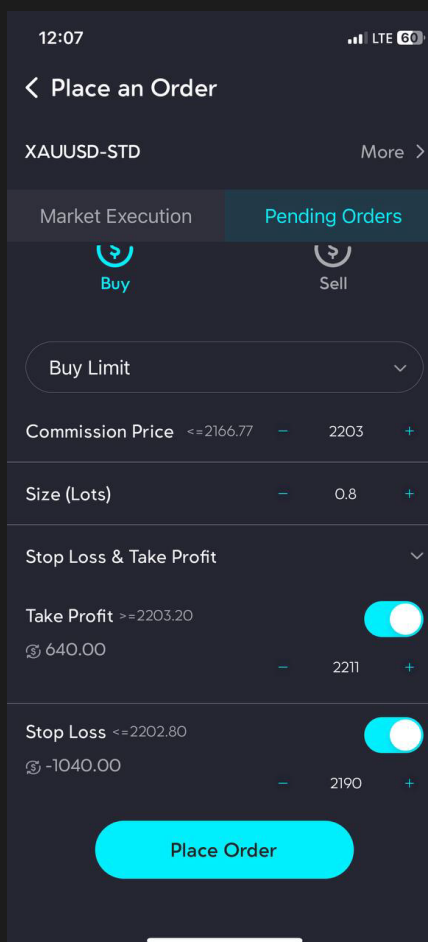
12:07

LTE 60

< Place an Order

XAUUSD-STD

More >

Market Execution

Pending Orders

Buy

Sell

Buy Limit

Commission Price <=2166.77 − 2203 +

Size (Lots) − 0.8 +

Stop Loss & Take Profit

Take Profit >=2203.20

640.00

− 2211 +

Stop Loss <=2202.80

-1040.00

− 2190 +

Place Order